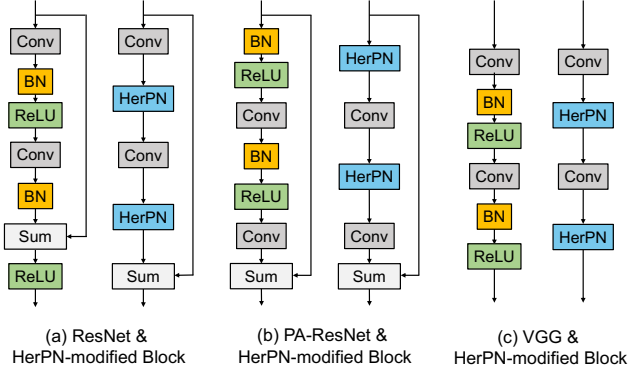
Conv
BN
ReLU
Conv
BN
Sum
ReLU

Conv
HerPN
Conv
HerPN
Sum

(a) ResNet & HerPN-modified Block

BN
ReLU
Conv
BN
ReLU
Conv
Sum

HerPN
Conv
HerPN
Conv
Sum

(b) PA-ResNet & HerPN-modified Block

Conv
BN
ReLU
Conv
BN
ReLU

Conv
HerPN
Conv
HerPN

(c) VGG & HerPN-modified Block